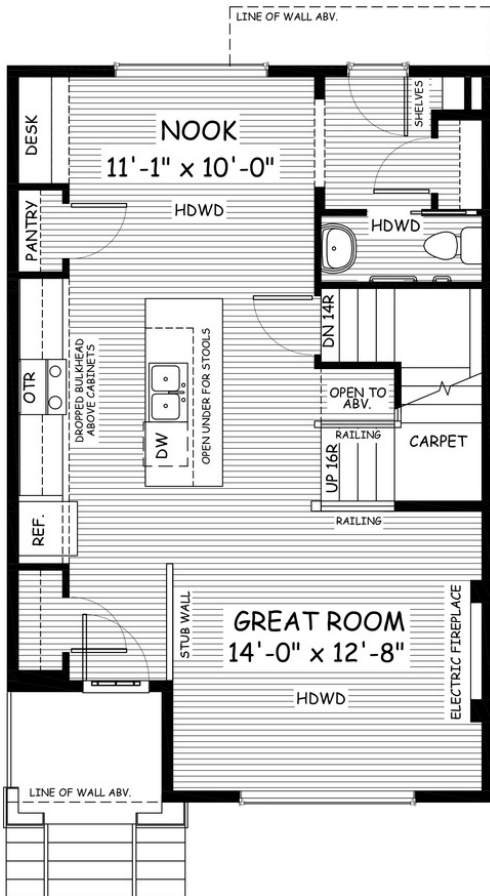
LINE OF WALL ABV.

DESK

NOOK
11'-1" x 10'-0"

SHELVES

HDWD

PANTRY

HDWD

DN 14R

OTR

DROPPED BULKHEAD ABOVE CABINETS

DW

OPEN UNDER FOR STOOLS

OPEN TO ABV.

RAILING

CARPET

UP 16R

REF.

RAILING

STUB WALL

GREAT ROOM
14'-0" x 12'-8"

ELECTRIC FIREPLACE

HDWD

LINE OF WALL ABV.